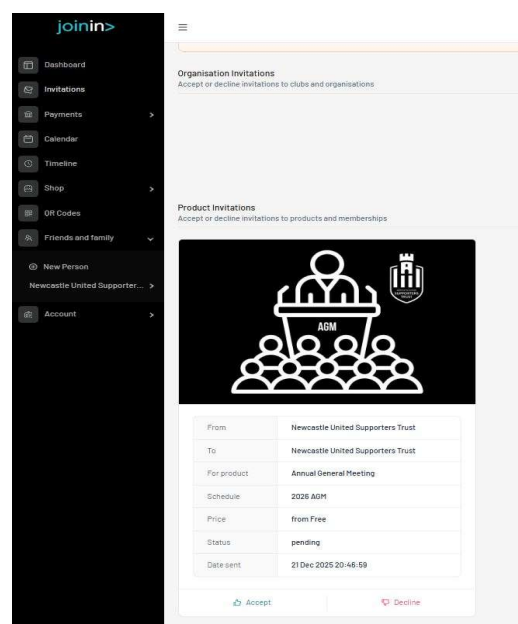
joinin>

Dashboard
Invitations
Payments
Calendar
Timeline
Shop
QR Codes
Friends and family
New Person
Newcastle United Supporter...
Account

≡

Organisation Invitations
Accept or decline invitations to clubs and organisations

Product Invitations
Accept or decline invitations to products and memberships

AGM

NEWCASTLE UNITED SUPPORTERS TRUST

| | |
|---|---|
| From | Newcastle United Supporters Trust |
| To | Newcastle United Supporters Trust |
| For product | Annual General Meeting |
| Schedule | 2026 AGM |
| Price | from Free |
| Status | pending |
| Date sent | 21 Dec 2025 20:46:59 |

Accept
Decline